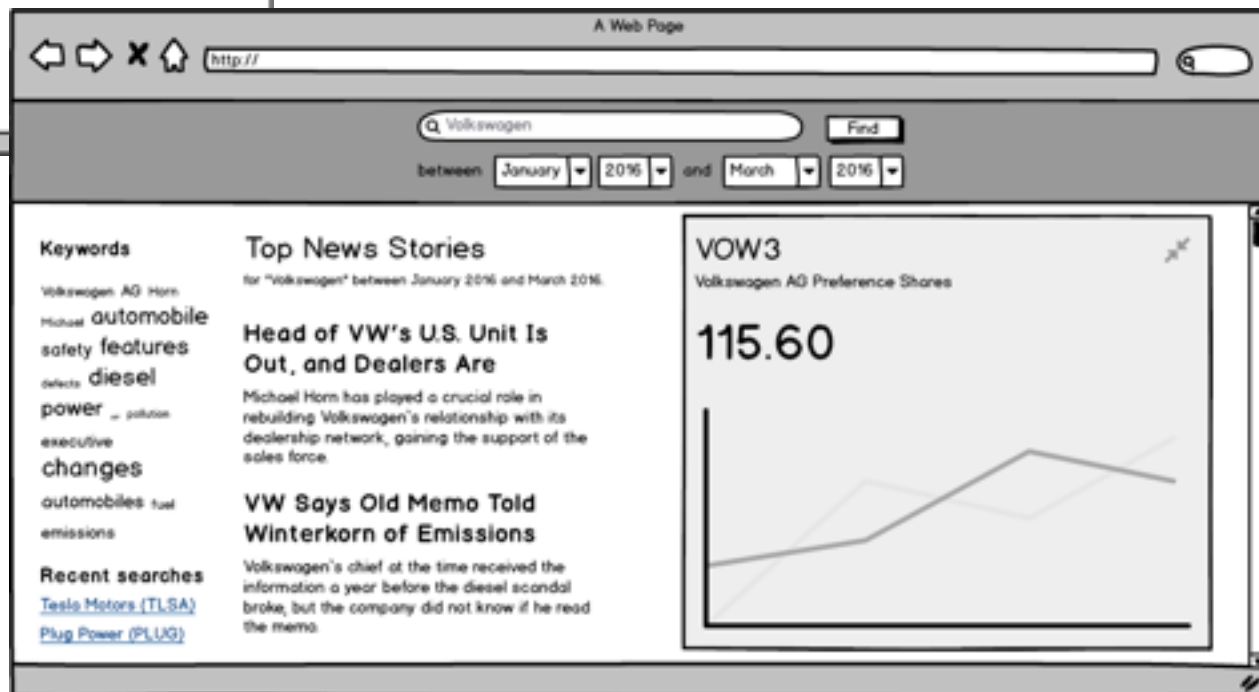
A Web Page

http://

Volkswagen

Find

between January 2016 and March 2016

Keywords

Volkswagen AG Horn Michael automobile safety features defects diesel power _ pollution executive changes automobiles fuel emissions

Recent searches

Tesla Motors (TLSA)

Plug Power (PLUG)

Top News Stories

for "Volkswagen" between January 2016 and March 2016.

Head of VW's U.S. Unit Is Out, and Dealers Are

Michael Horn has played a crucial role in rebuilding Volkswagen's relationship with its dealership network, gaining the support of the sales force.

VW Says Old Memo Told Winterkorn of Emissions

Volkswagen's chief at the time received the information a year before the diesel scandal broke, but the company did not know if he read the memo.

VOW3

Volkswagen AG Preference Shares

115.60